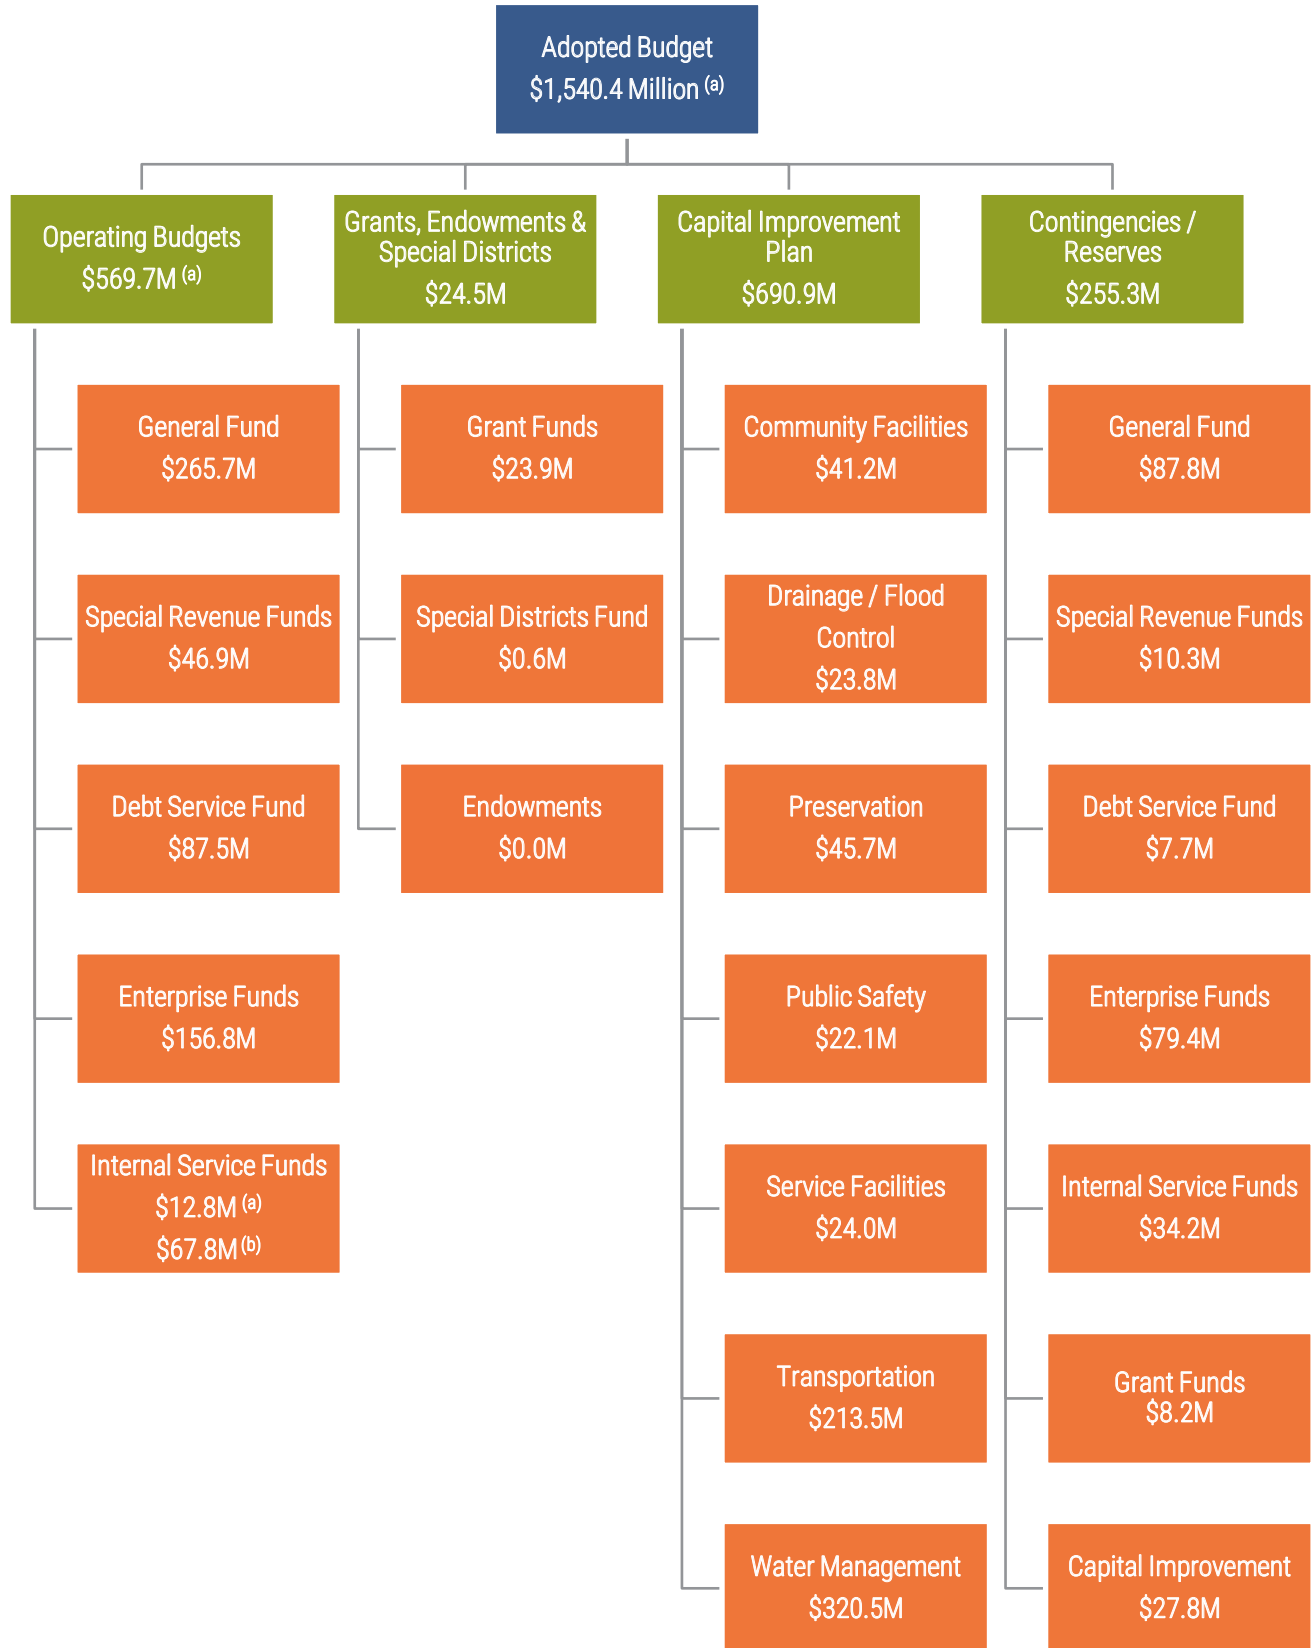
Adopted Budget
$1,540.4 Million $^{(a)}$

Operating Budgets
$569.7M $^{(a)}$

General Fund
$265.7M

Special Revenue Funds
$46.9M

Debt Service Fund
$87.5M

Enterprise Funds
$156.8M

Internal Service Funds
$12.8M $^{(a)}$
$67.8M $^{(b)}$

Grants, Endowments & Special Districts
$24.5M

Grant Funds
$23.9M

Special Districts Fund
$0.6M

Endowments
$0.0M

Capital Improvement Plan
$690.9M

Community Facilities
$41.2M

Drainage / Flood Control
$23.8M

Preservation
$45.7M

Public Safety
$22.1M

Service Facilities
$24.0M

Transportation
$213.5M

Water Management
$320.5M

Contingencies / Reserves
$255.3M

General Fund
$87.8M

Special Revenue Funds
$10.3M

Debt Service Fund
$7.7M

Enterprise Funds
$79.4M

Internal Service Funds
$34.2M

Grant Funds
$8.2M

Capital Improvement
$27.8M